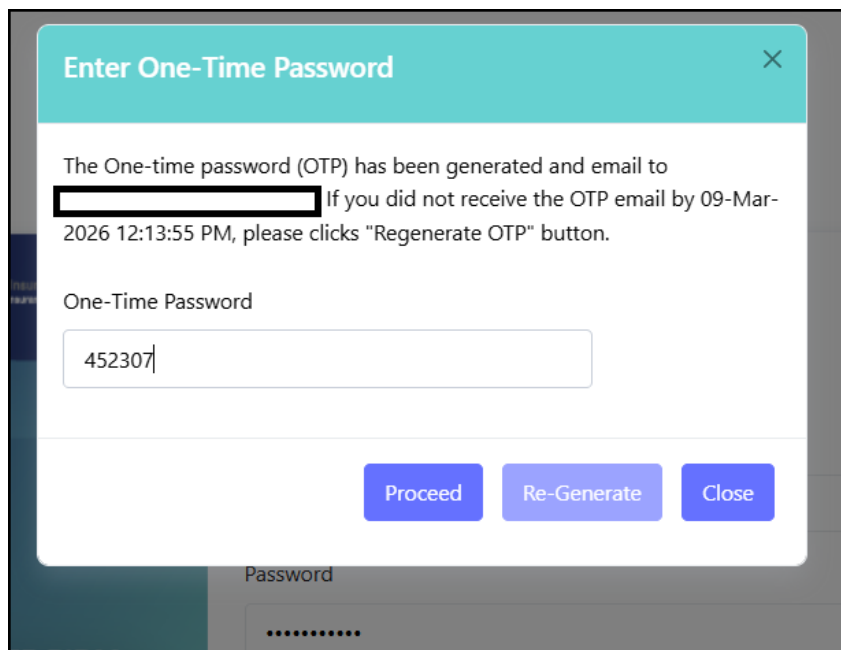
Enter One-Time Password

×

The One-time password (OTP) has been generated and email to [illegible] If you did not receive the OTP email by 09-Mar-2026 12:13:55 PM, please clicks "Regenerate OTP" button.

One-Time Password

452307

Proceed

Re-Generate

Close

Password

•••••••••••